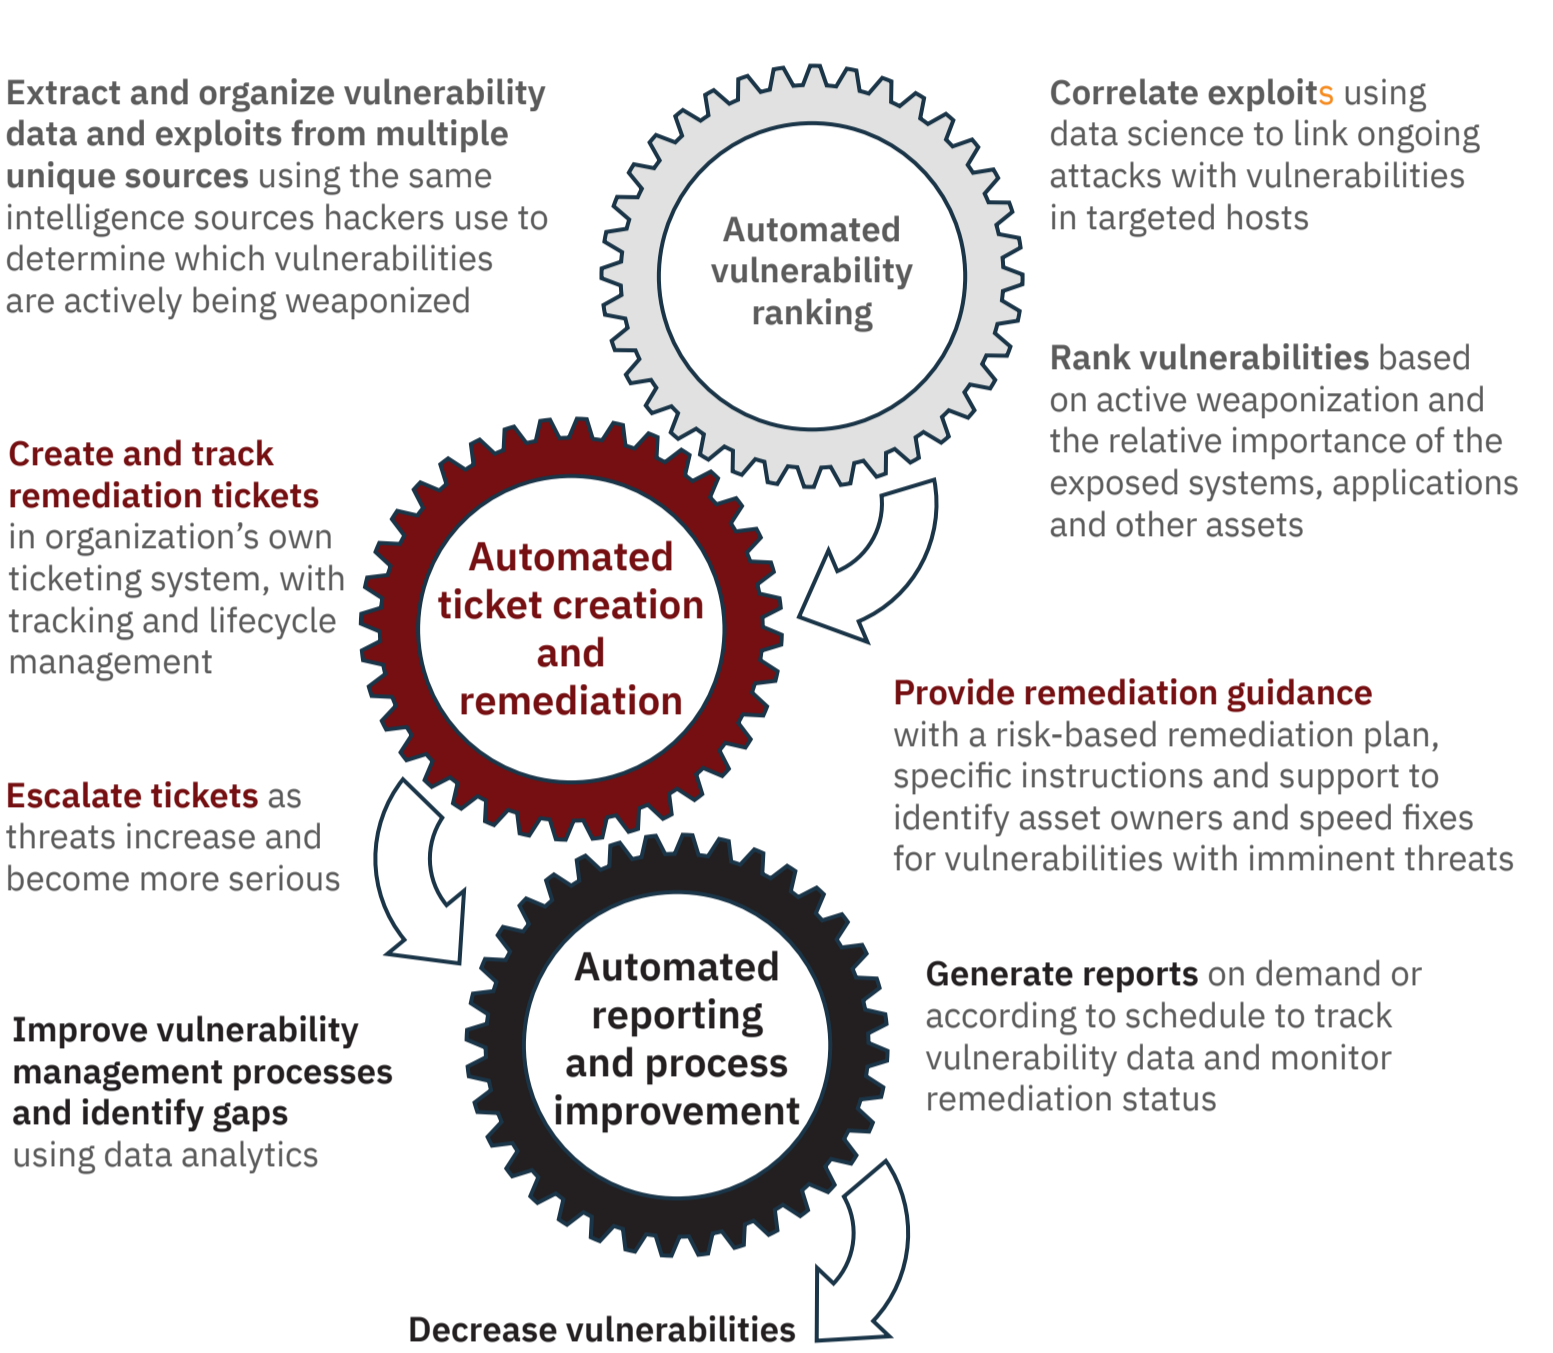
Extract and organize vulnerability data and exploits from multiple unique sources using the same intelligence sources hackers use to determine which vulnerabilities are actively being weaponized

Automated vulnerability ranking

Correlate exploits using data science to link ongoing attacks with vulnerabilities in targeted hosts

Rank vulnerabilities based on active weaponization and the relative importance of the exposed systems, applications and other assets

Create and track remediation tickets in organization’s own ticketing system, with tracking and lifecycle management

Automated ticket creation and remediation

Provide remediation guidance with a risk-based remediation plan, specific instructions and support to identify asset owners and speed fixes for vulnerabilities with imminent threats

Escalate tickets as threats increase and become more serious

Automated reporting and process improvement

Generate reports on demand or according to schedule to track vulnerability data and monitor remediation status

Improve vulnerability management processes and identify gaps using data analytics

Decrease vulnerabilities